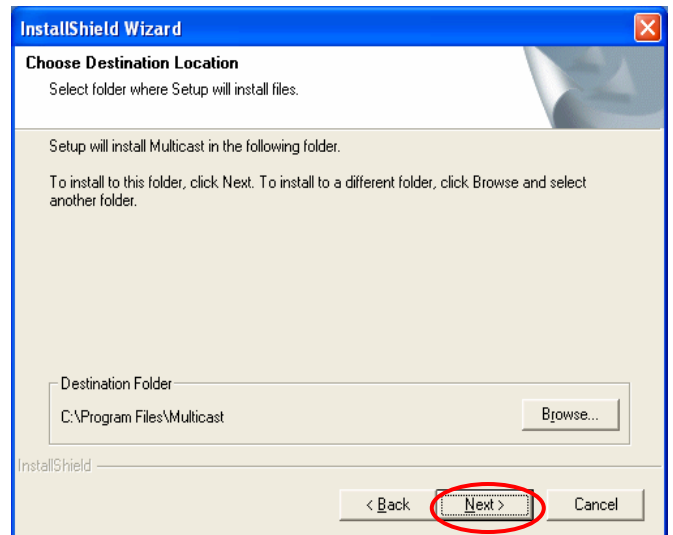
InstallShield Wizard

Choose Destination Location

Select folder where Setup will install files.

Setup will install Multicast in the following folder.

To install to this folder, click Next. To install to a different folder, click Browse and select another folder.

Destination Folder

C:\Program Files\Multicast

Browse...

InstallShield

< Back

Next >

Cancel